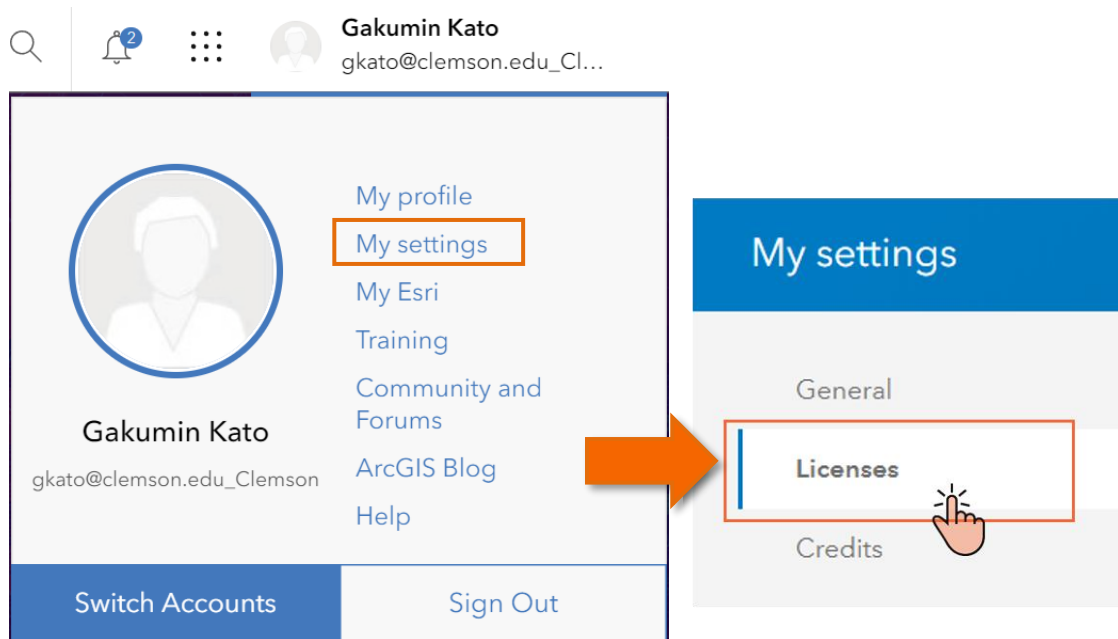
2

Gakumin Kato
gkato@clemson.edu_Cl...

Gakumin Kato
gkato@clemson.edu_Clemson

My profile
My settings
My Esri
Training
Community and Forums
ArcGIS Blog
Help

Switch Accounts
Sign Out

My settings

General
Licenses
Credits